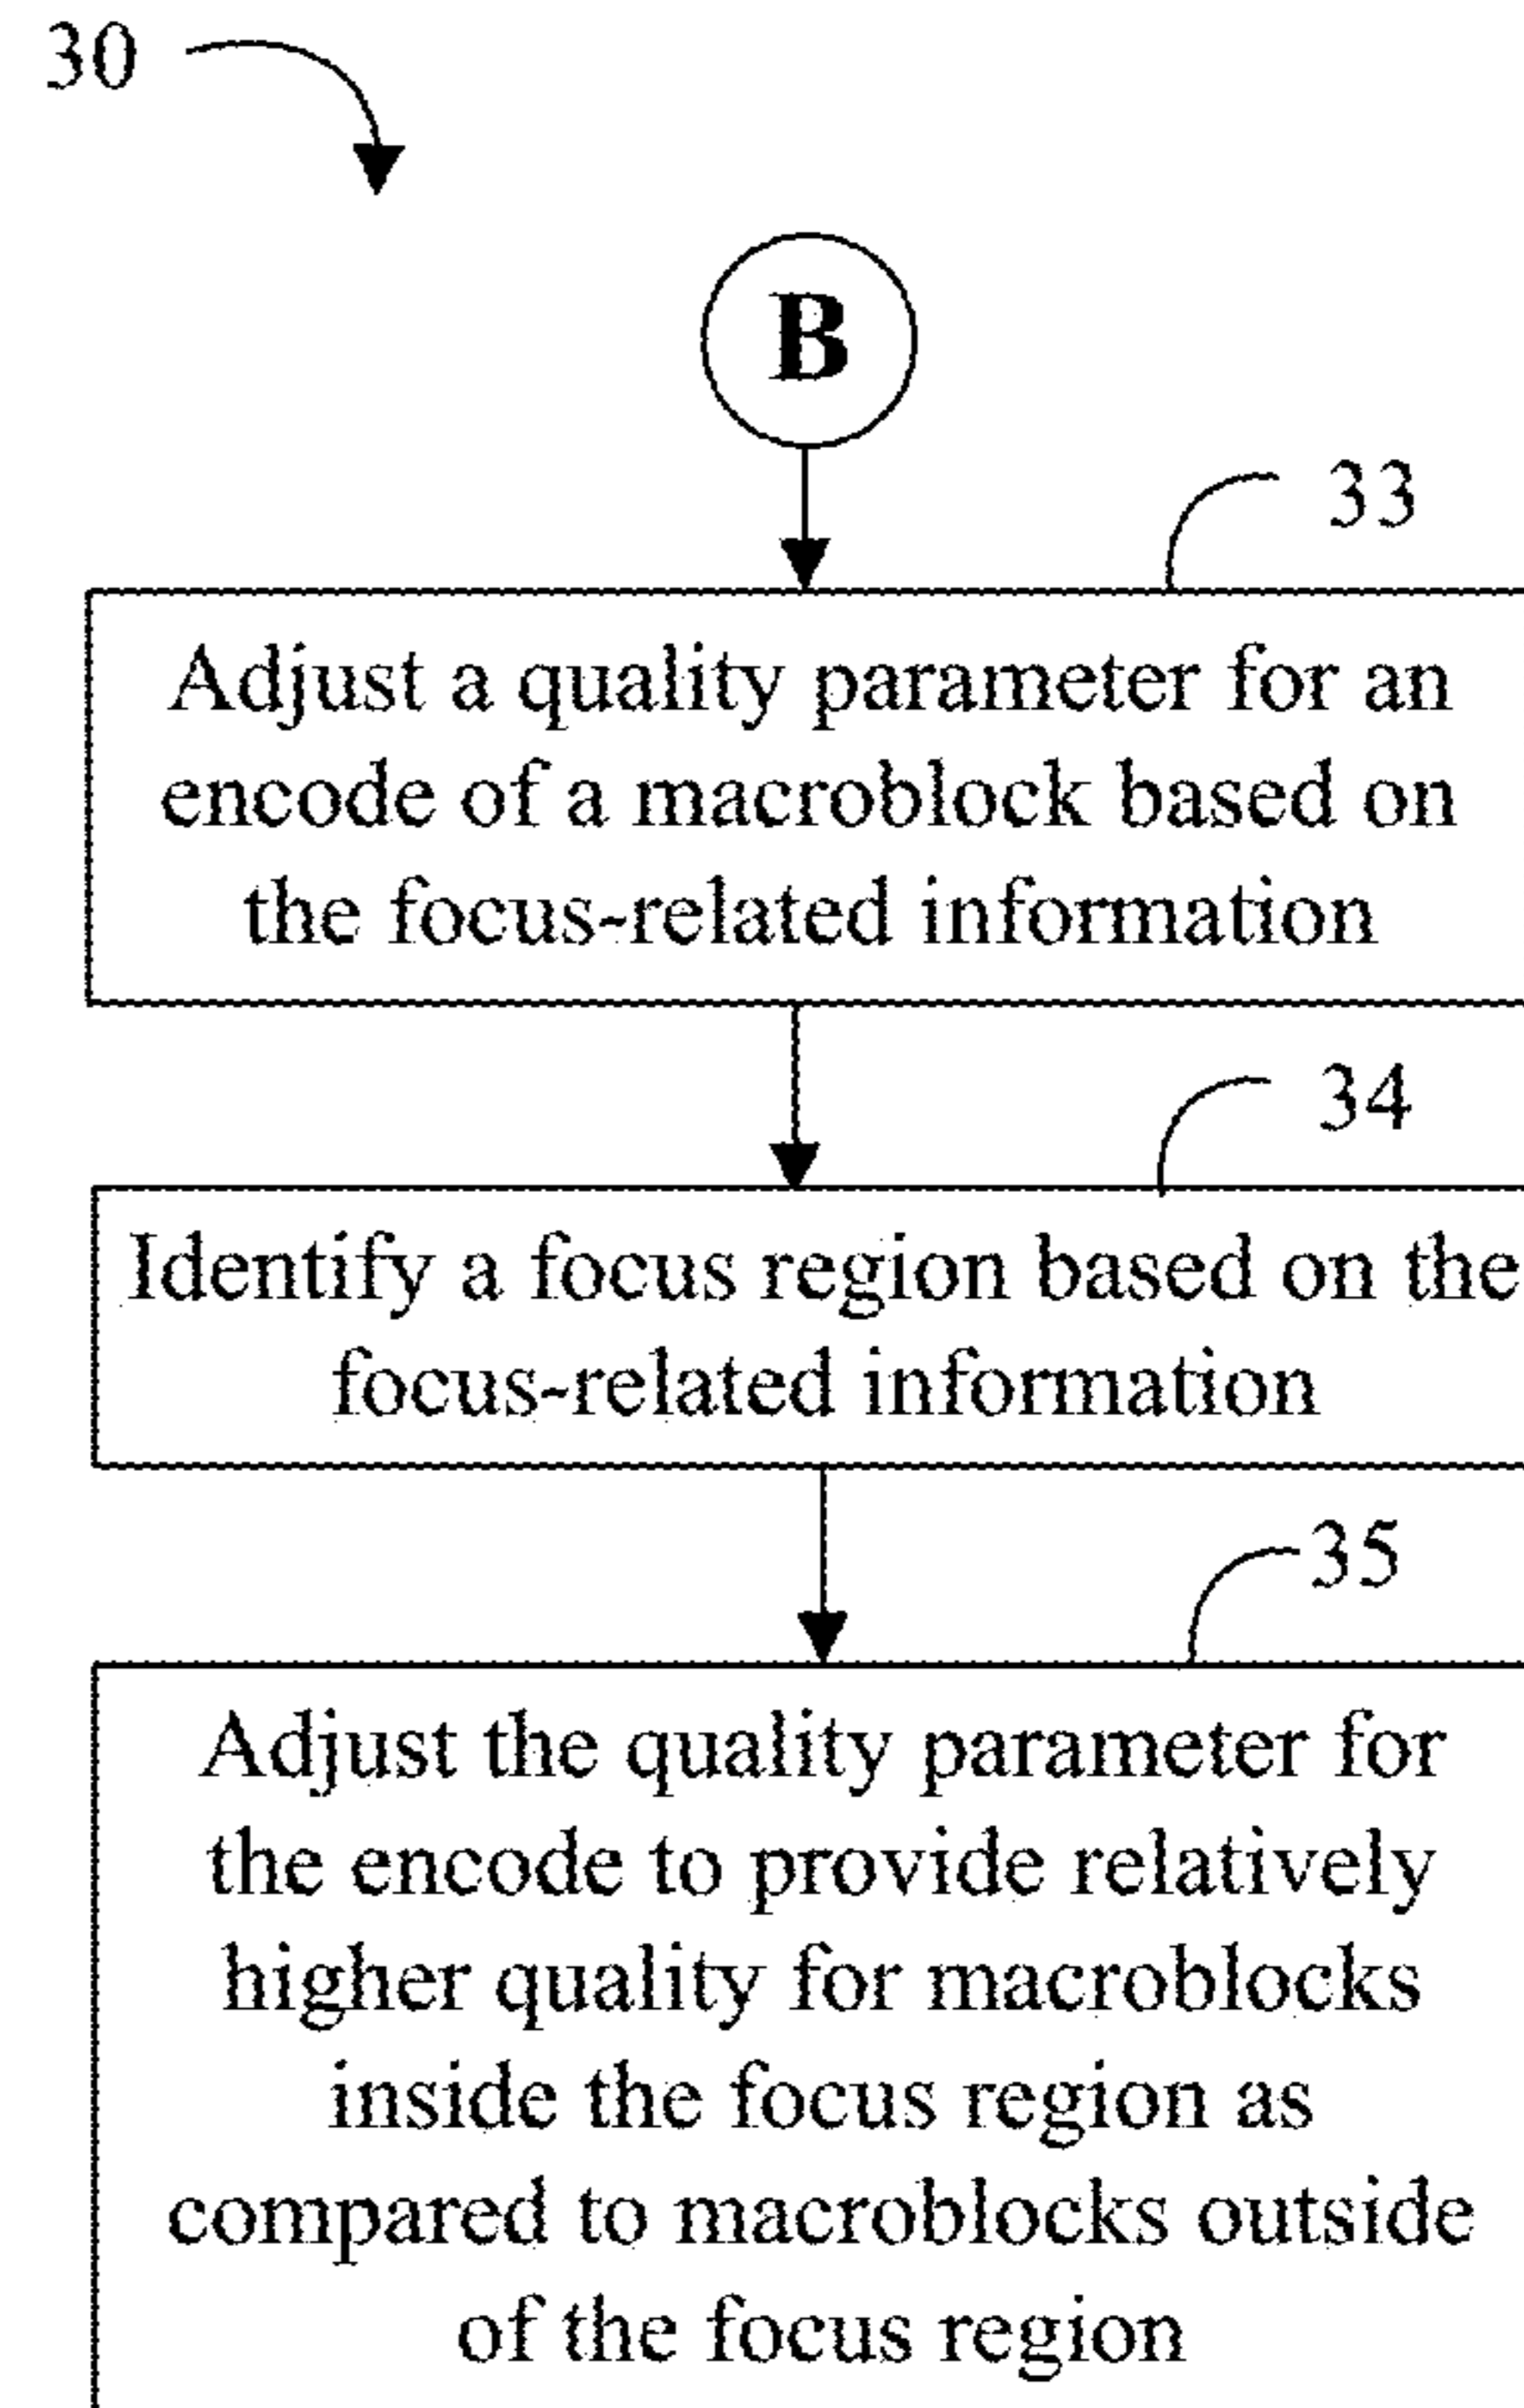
30

B

33

Adjust a quality parameter for an encode of a macroblock based on the focus-related information

34

Identify a focus region based on the focus-related information

35

Adjust the quality parameter for the encode to provide relatively higher quality for macroblocks inside the focus region as compared to macroblocks outside of the focus region